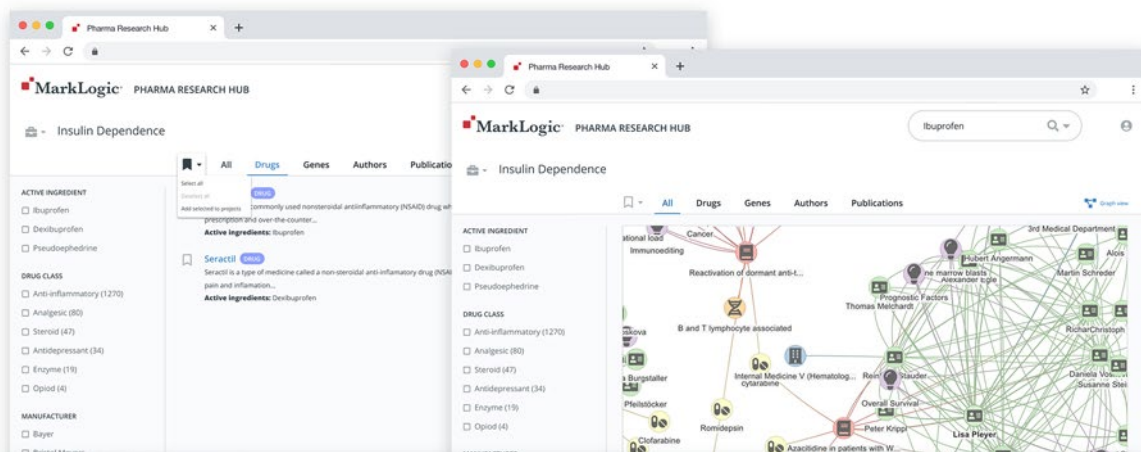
Pharma Research Hub ×
+

MarkLogic PHARMA RESEARCH HUB

Insulin Dependence

All Drugs Genes Authors Publications

Select all
Deselect all
Add selected to projects

DRUG
commonly used nonsteroidal antiinflammatory (NSAID) drug wh prescription and over-the-counter...
Active ingredients: Ibuprofen

Seractil DRUG
Seractil is a type of medicine called a non-steroidal anti-inflamatory drug (NSA pain and inflamation...
Active ingredients: Dexibuprofen

ACTIVE INGREDIENT
Ibuprofen
Dexibuprofen
Pseudoephedrine

DRUG CLASS
Anti-inflammatory (1270)
Analgesic (80)
Steroid (47)
Antidepressant (34)
Enzyme (19)
Opiod (4)

MANUFACTURER
Bayer

Pharma Research Hub ×
+

MarkLogic PHARMA RESEARCH HUB

Ibuprofen

Insulin Dependence

All Drugs Genes Authors Publications

Graph view

ACTIVE INGREDIENT
Ibuprofen
Dexibuprofen
Pseudoephedrine

DRUG CLASS
Anti-inflammatory (1270)
Analgesic (80)
Steroid (47)
Antidepressant (34)
Enzyme (19)
Opiod (4)

ational load
Immunoediting
Cancer
Reactivation of dormant anti-t...
B and T lymphocyte associated
Internal Medicine V (Hematolog...
cytarabine
Romidepsin
Clofarabine
Azacitidine in patients with W...
Peter Krippl
Overall Survival
Reinhard Stauder
Prognostic Factors
Thomas Melchardt
ne marrow blasts
Alexander Egle
Hubert Angermann
3rd Medical Department
Alois
Martin Schreder
RicharChristoph
Daniela Voskova
Susanne Stei
Lisa Pleyer
a Burgstaller
Pfeilstöcker
skova